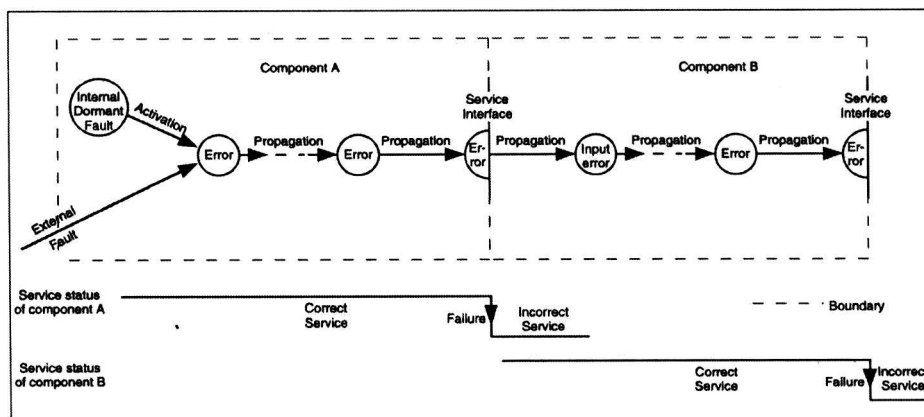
Component A

Component B

Internal Dormant Fault

Activation

Error

Propagation

Error

Propagation

Service Interface

Er-ror

Propagation

Input error

Propagation

Error

Propagation

Service Interface

Er-ror

External Fault

Service status of component A

Correct Service

Failure

Incorrect Service

Boundary

Service status of component B

Correct Service

Failure

Incorrect Service